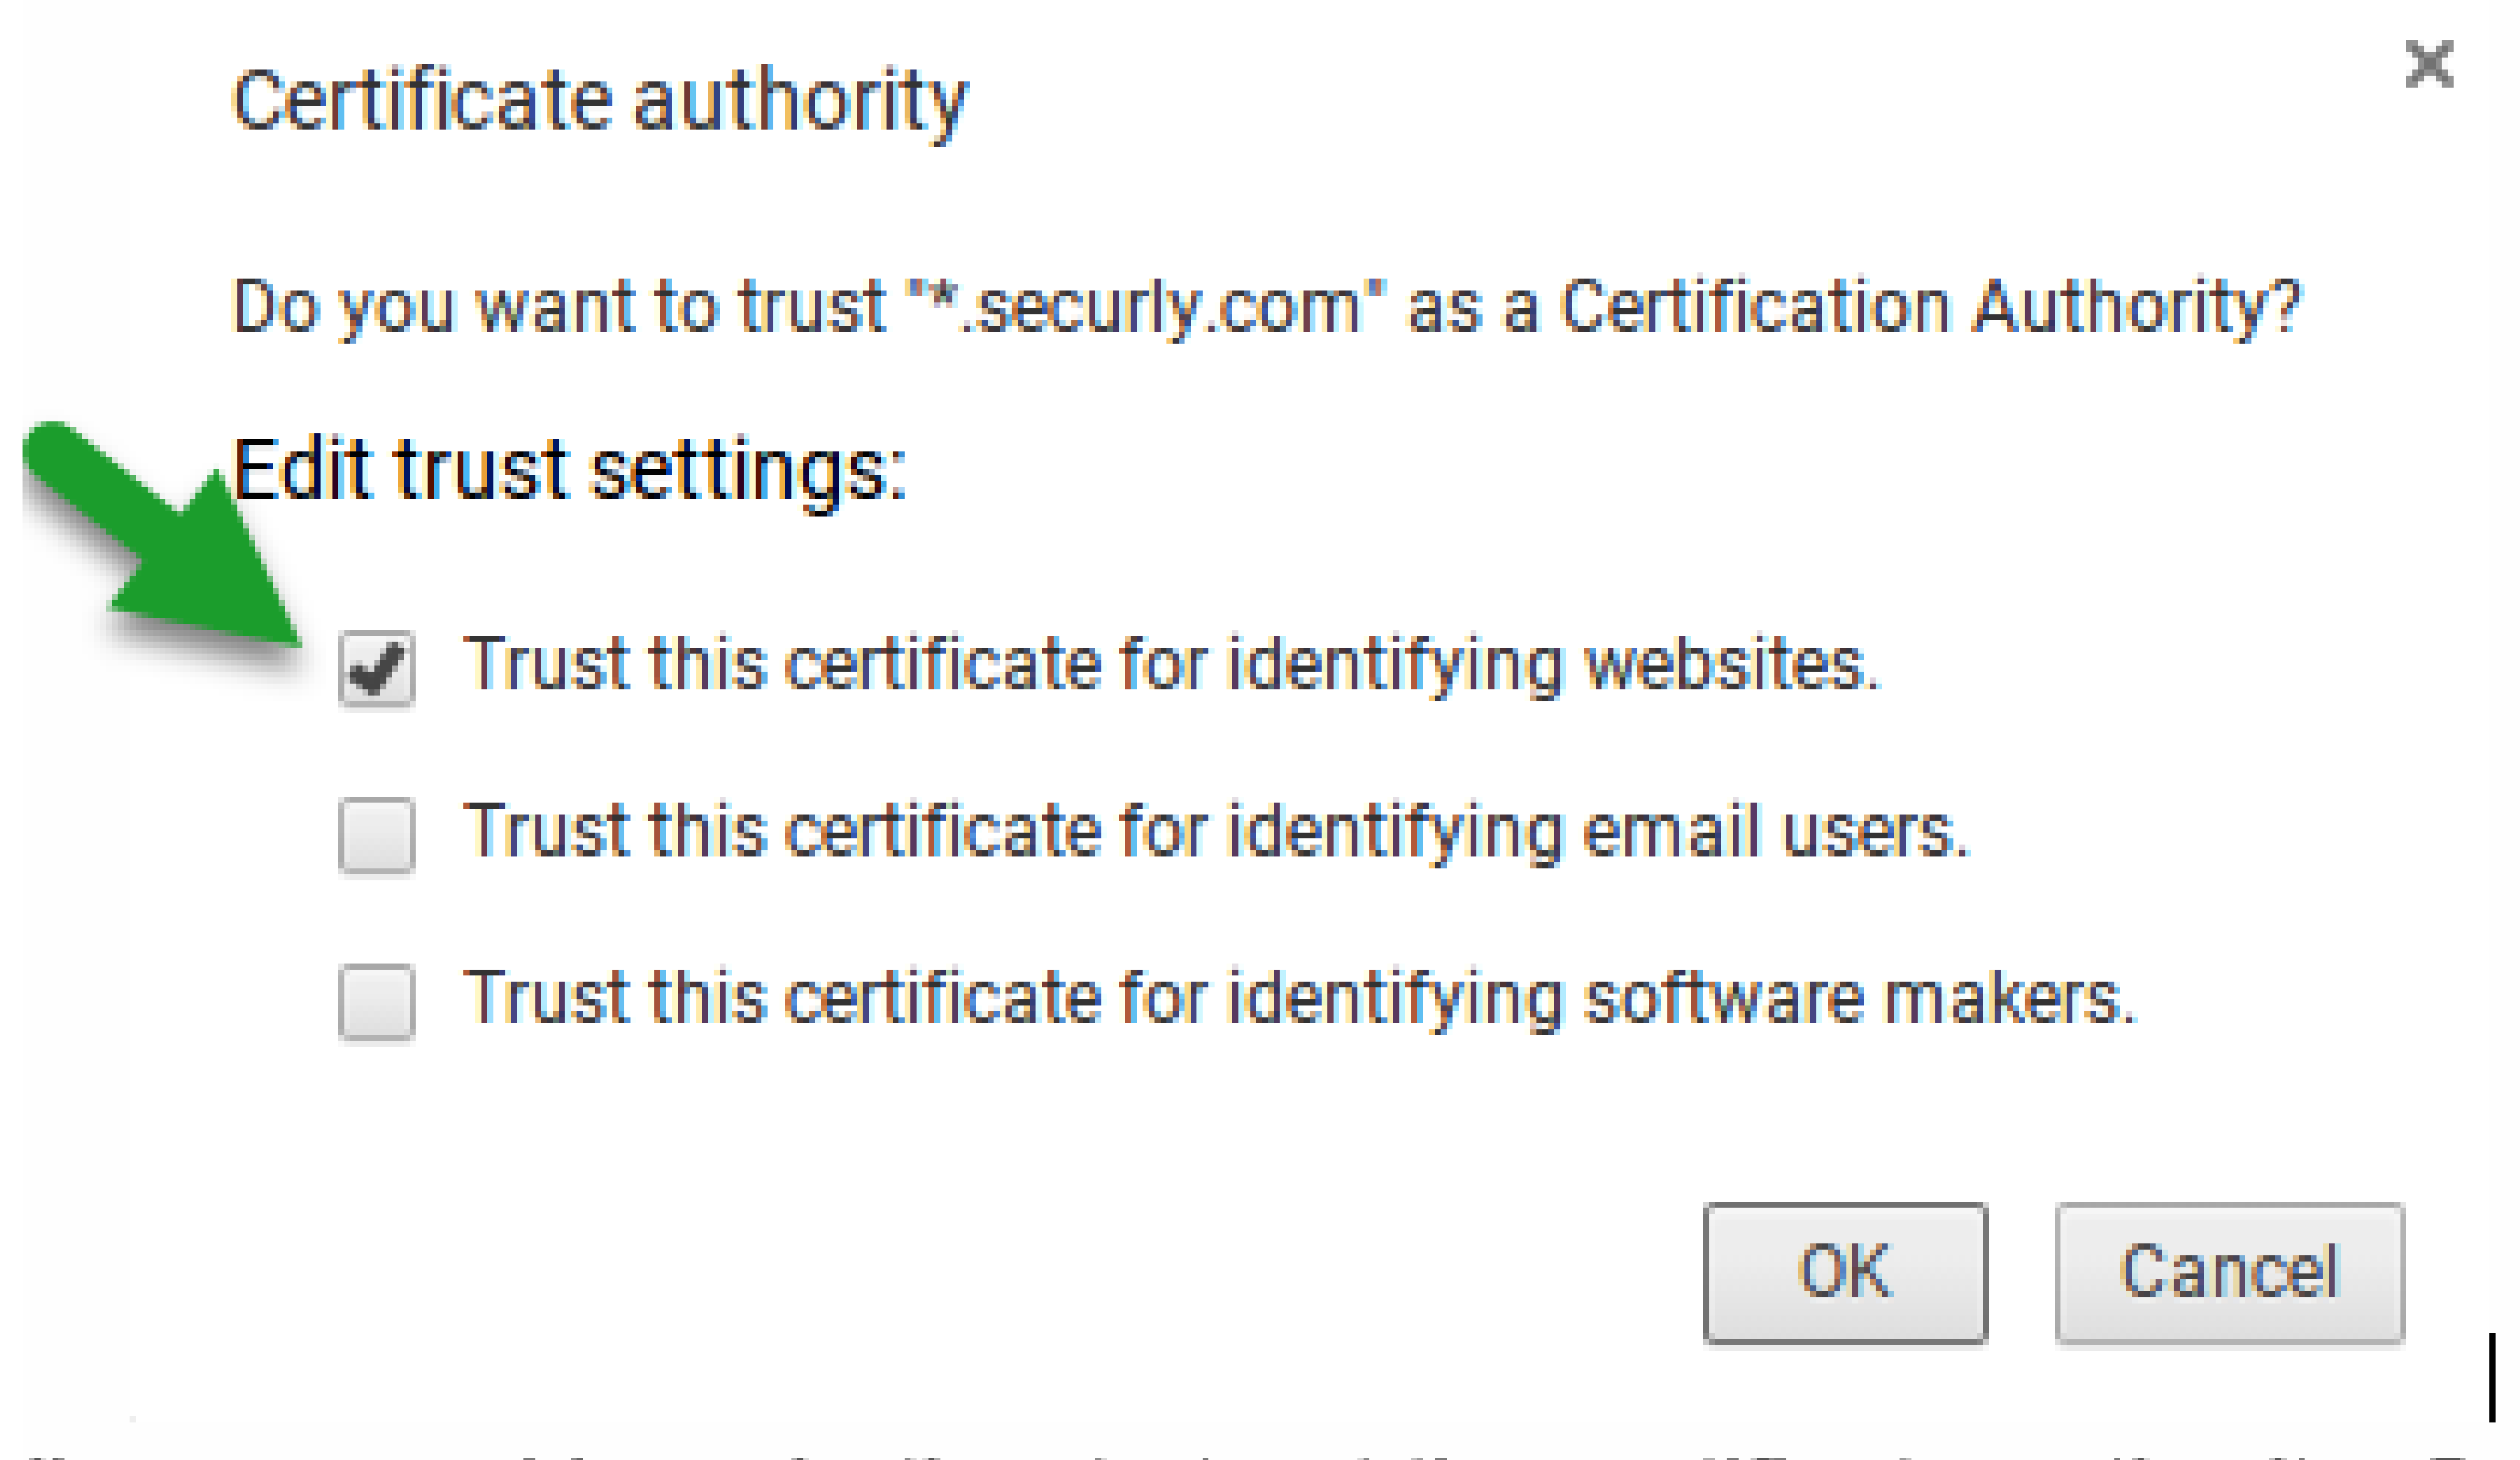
Certificate authority

×

Do you want to trust "*.securly.com" as a Certification Authority?

Edit trust settings:

Trust this certificate for identifying websites.

Trust this certificate for identifying email users.

Trust this certificate for identifying software makers.

OK

Cancel